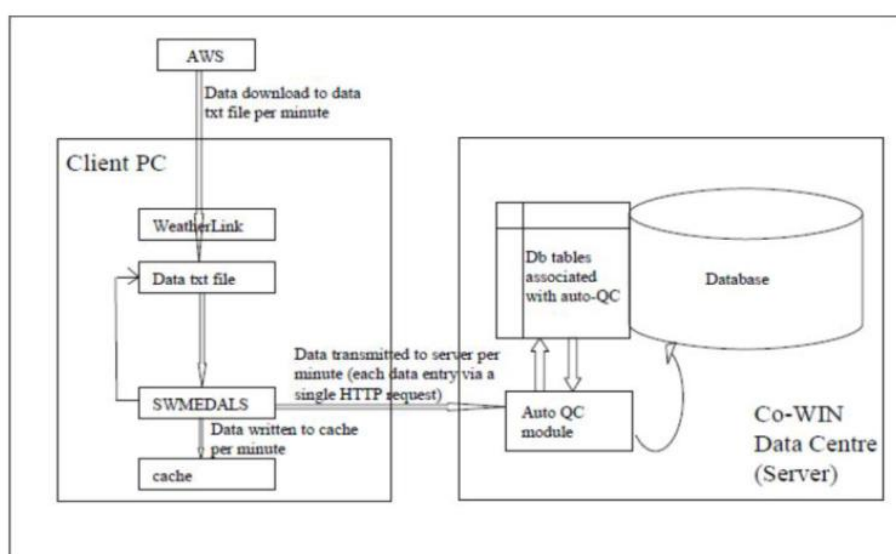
AWS

Data download to data txt file per minute

Client PC

WeatherLink

Data txt file

SWMEDALS

Data written to cache per minute

cache

Data transmitted to server per minute (each data entry via a single HTTP request)

Db tables associated with auto-QC

Database

Auto QC module

Co-WIN Data Centre (Server)